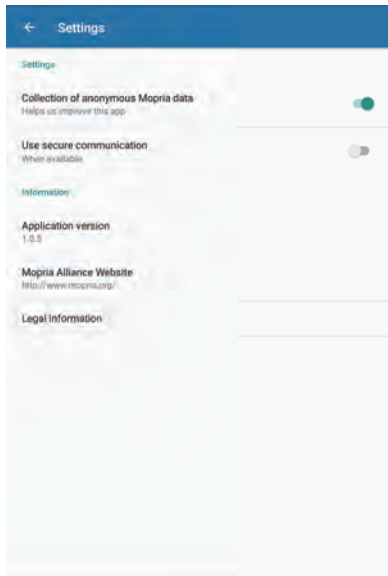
← Settings

Settings

Collection of anonymous Mopria data
Helps us improve this app

Use secure communication
When available

Information

Application version
1.0.5

Mopria Alliance Website
http://www.mopria.org/

Legal Information